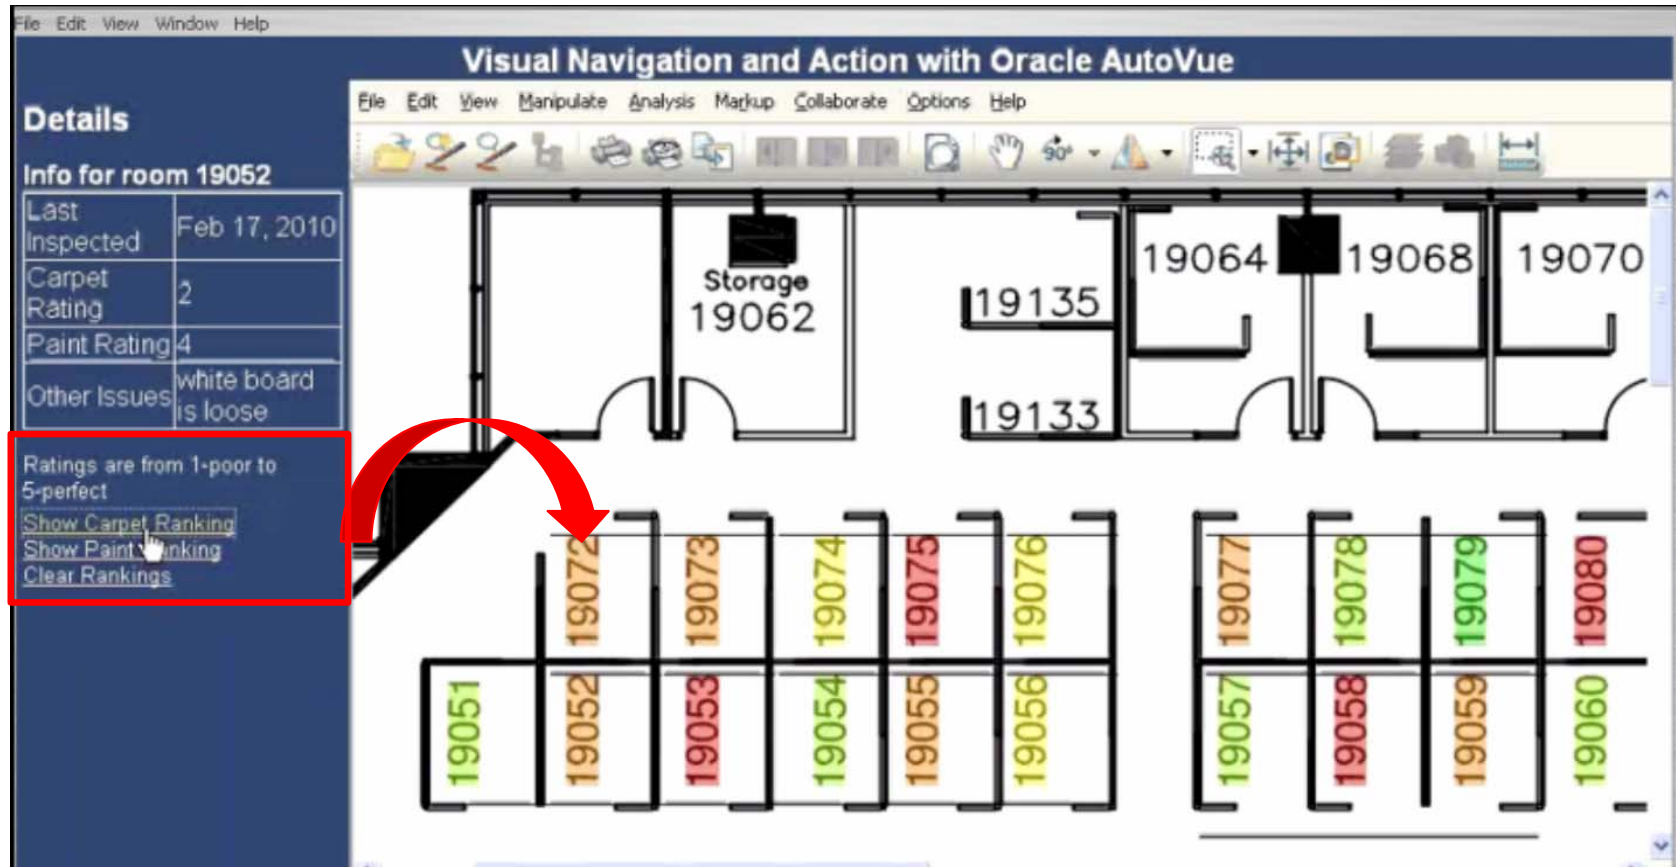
File Edit View Window Help

Visual Navigation and Action with Oracle AutoVue

File Edit View Manipulate Analysis Markup Collaborate Options Help

Details

Info for room 19052

| Last Inspected | Feb 17, 2010 |
|---|---|
| Carpet Rating | 2 |
| Paint Rating | 4 |
| Other Issues | white board is loose |

Ratings are from 1-poor to 5-perfect

Show Carpet Ranking
Show Paint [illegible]nking
Clear Rankings

Storage
19062

19135

19133

19064

19068

19070

19072

19073

19074

19075

19076

19077

19078

19079

19080

19051

19052

19053

19054

19055

19056

19057

19058

19059

19060